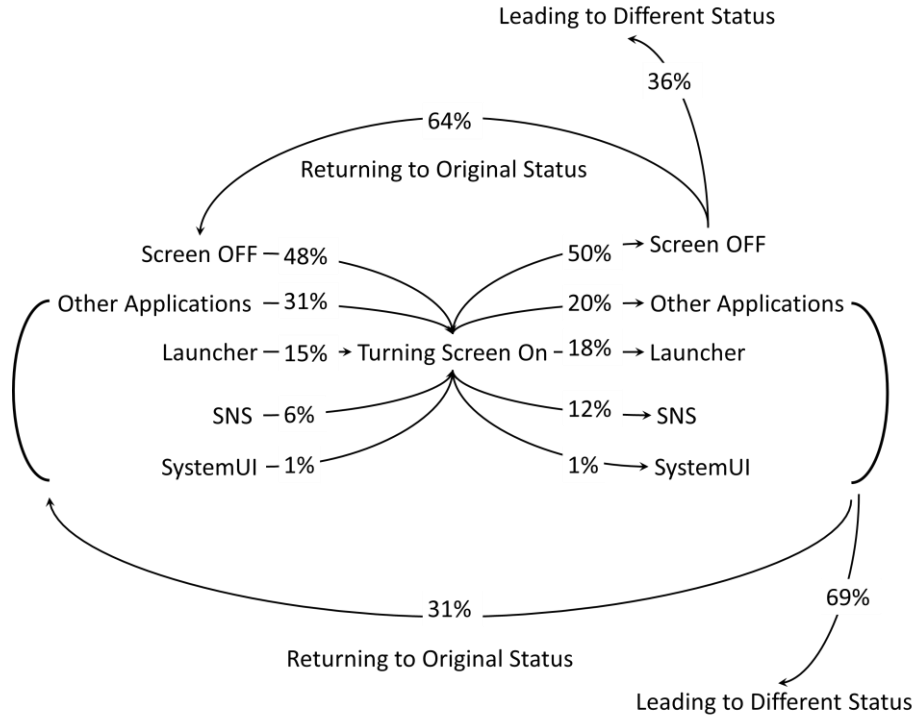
Leading to Different Status

36%

64%

Returning to Original Status

Screen OFF – 48%

50% → Screen OFF

Other Applications – 31%

20% → Other Applications

Launcher – 15% → Turning Screen On – 18% → Launcher

SNS – 6%

12% → SNS

SystemUI – 1%

1% → SystemUI

31%

69%

Returning to Original Status

Leading to Different Status